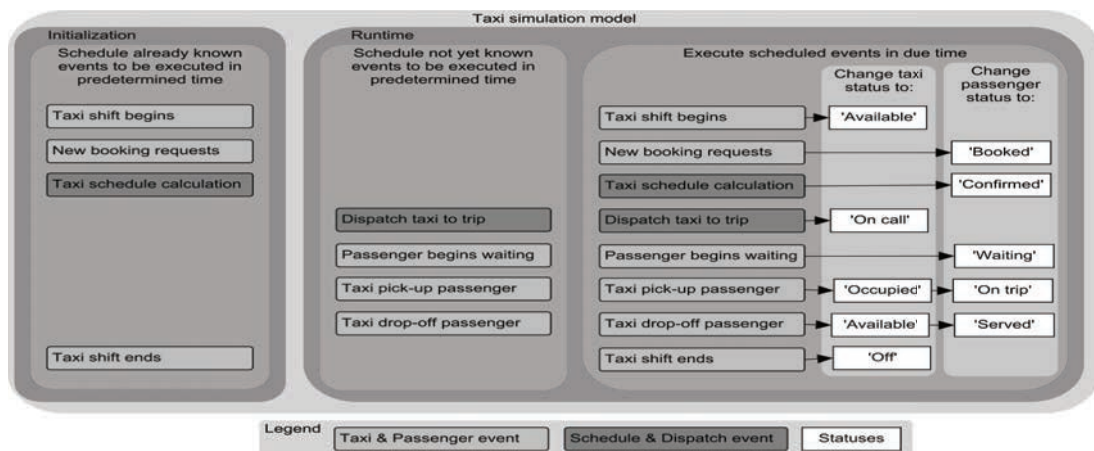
Taxi simulation model

Initialization

Schedule already known events to be executed in predetermined time

Taxi shift begins

New booking requests

Taxi schedule calculation

Taxi shift ends

Runtime

Schedule not yet known events to be executed in predetermined time

Dispatch taxi to trip

Passenger begins waiting

Taxi pick-up passenger

Taxi drop-off passenger

Execute scheduled events in due time

Change taxi status to:

Change passenger status to:

Taxi shift begins

'Available'

New booking requests

'Booked'

Taxi schedule calculation

'Confirmed'

Dispatch taxi to trip

'On call'

Passenger begins waiting

'Waiting'

Taxi pick-up passenger

'Occupied'

'On trip'

Taxi drop-off passenger

'Available'

'Served'

Taxi shift ends

'Off'

Legend

Taxi & Passenger event

Schedule & Dispatch event

Statuses